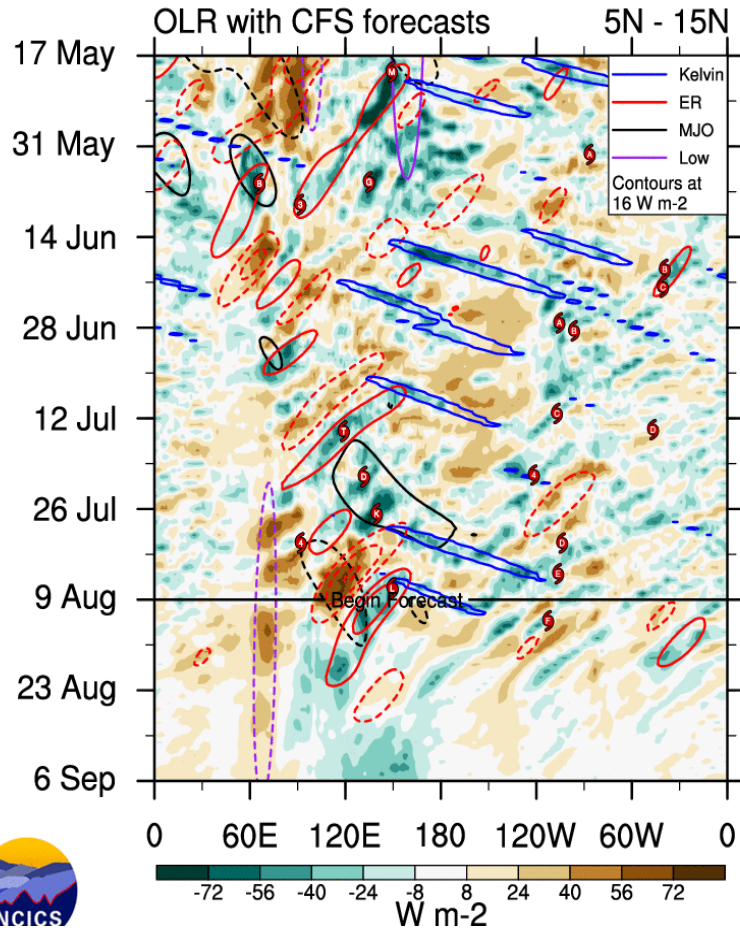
OLR with CFS forecasts

5N - 15N

Kelvin
ER
MJO
Low
Contours at 16 W m-2

17 May
31 May
14 Jun
28 Jun
12 Jul
26 Jul
9 Aug
23 Aug
6 Sep

M
A
B
S
G
A
B
C
A
B
C
T
D
D
K
A
D
E
F
F

Begin Forecast

0
60E
120E
180
120W
60W
0

-72
-56
-40
-24
-8
8
24
40
56
72

W m-2

NCICS